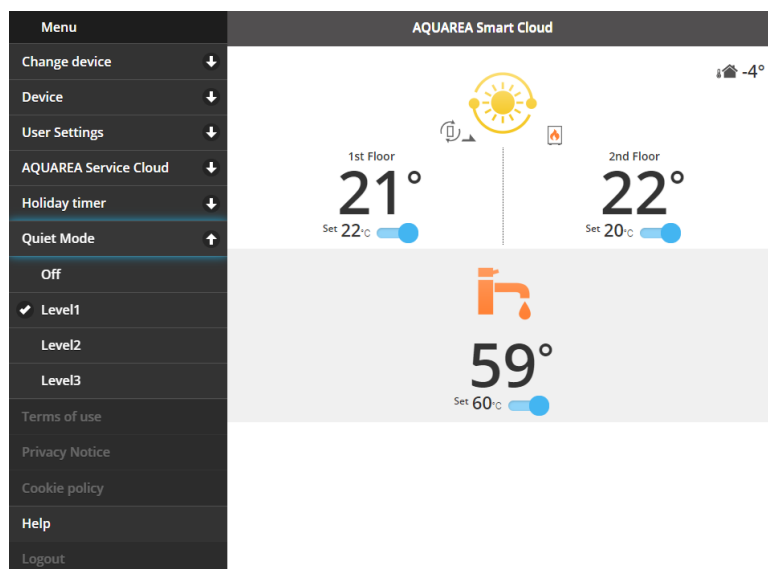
Menu

Change device

Device

User Settings

AQUAREA Service Cloud

Holiday timer

Quiet Mode

Off

Level1

Level2

Level3

Terms of use

Privacy Notice

Cookie policy

Help

Logout

AQUAREA Smart Cloud

-4°

1st Floor

21°

Set 22°C

2nd Floor

22°

Set 20°C

59°

Set 60°C